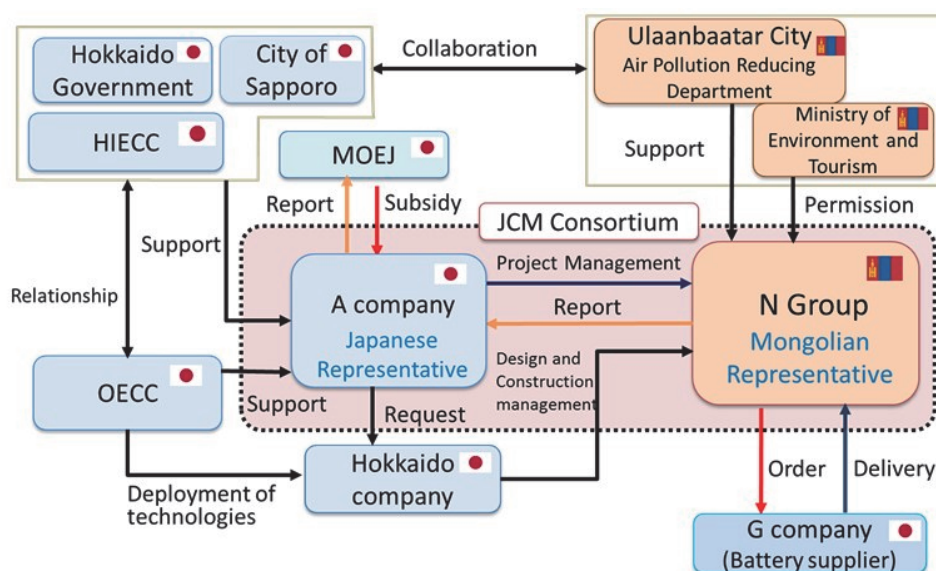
Hokkaido Government

City of Sapporo

HIECC

Collaboration

Ulaanbaatar City
Air Pollution Reducing Department

Support

Ministry of Environment and Tourism

MOEJ

Report

Subsidy

JCM Consortium

Permission

Support

Relationship

A company
Japanese Representative

Project Management

Report

N Group
Mongolian Representative

Design and Construction management

OECC

Support

Request

Hokkaido company

Order

Delivery

Deployment of technologies

G company
(Battery supplier)